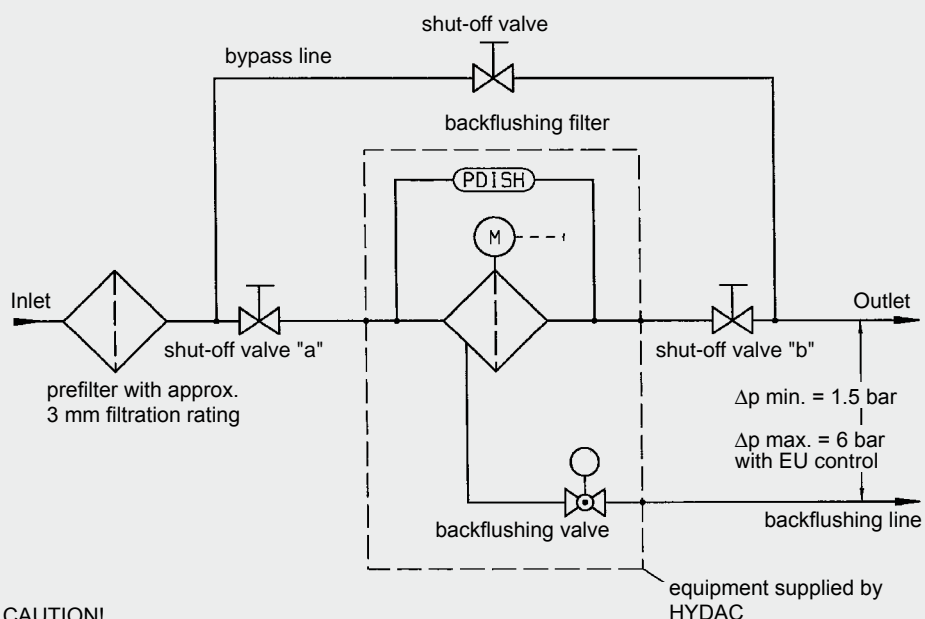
shut-off valve

bypass line

backflushing filter

PDISH

M

Inlet

Outlet

shut-off valve "a"

shut-off valve "b"

prefilter with approx. 3 mm filtration rating

$\Delta$p min. = 1.5 bar

$\Delta$p max. = 6 bar with EU control

backflushing valve

backflushing line

equipment supplied by HYDAC

CAUTION!